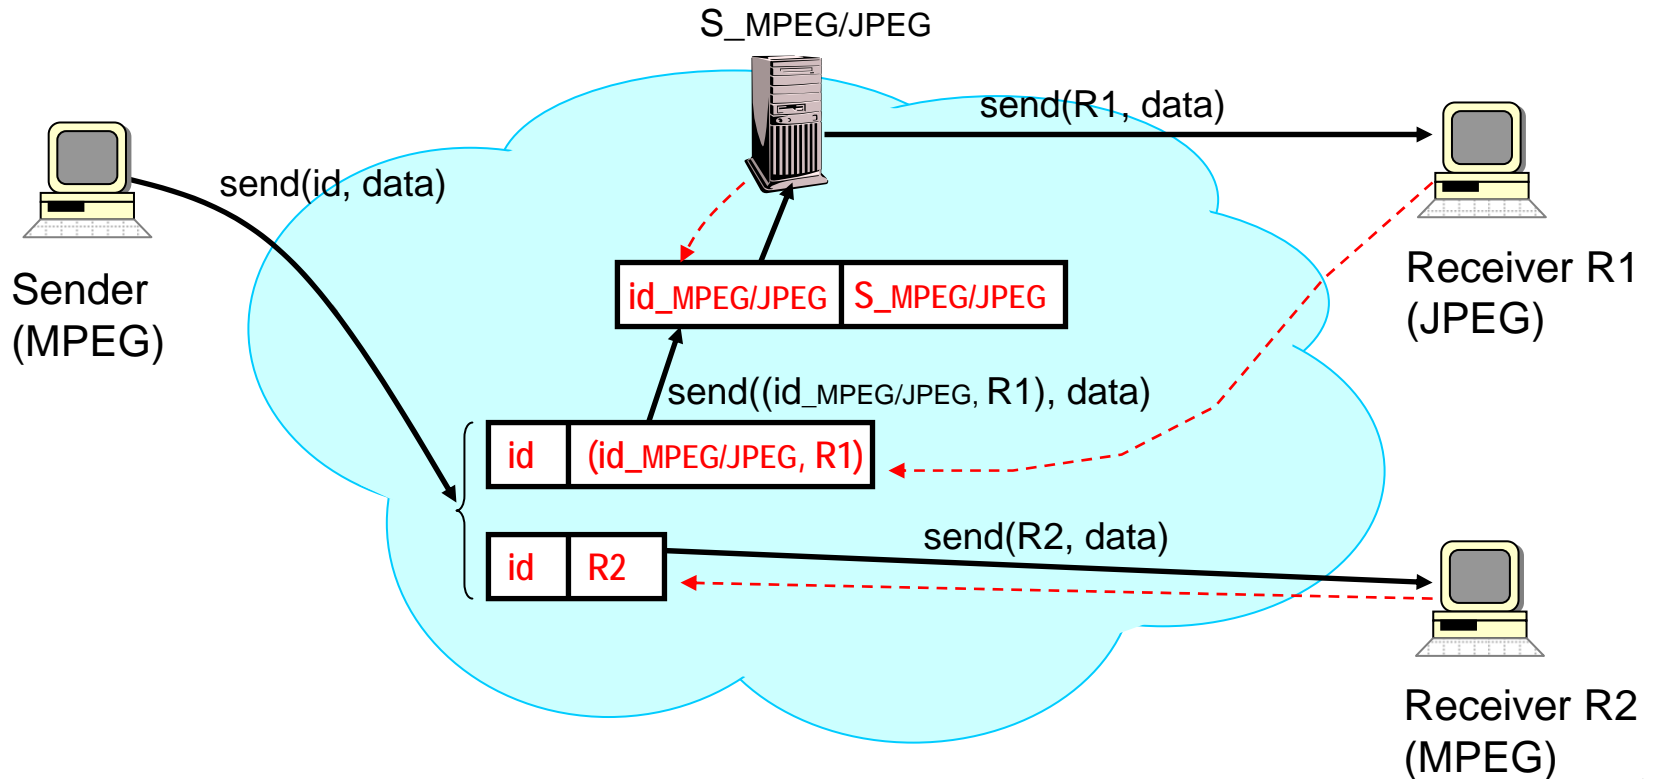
S_MPEG/JPEG

send(R1, data)

send(id, data)

Sender (MPEG)

Receiver R1 (JPEG)

| id_MPEG/JPEG | S_MPEG/JPEG |
|---|---|

send((id_MPEG/JPEG, R1), data)

| id | (id_MPEG/JPEG, R1) |
|---|---|

send(R2, data)

| id | R2 |
|---|---|

Receiver R2 (MPEG)